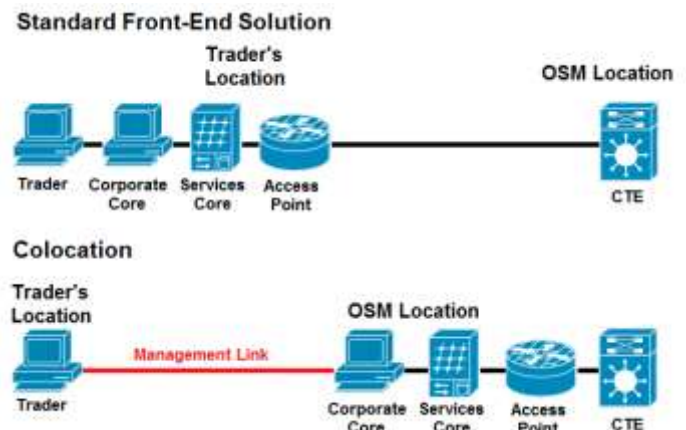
Standard Front-End Solution

Trader's Location

OSM Location

Trader

Corporate Core

Services Core

Access Point

CTE

Colocation

Trader's Location

OSM Location

Management Link

Trader

Corporate Core

Services Core

Access Point

CTE